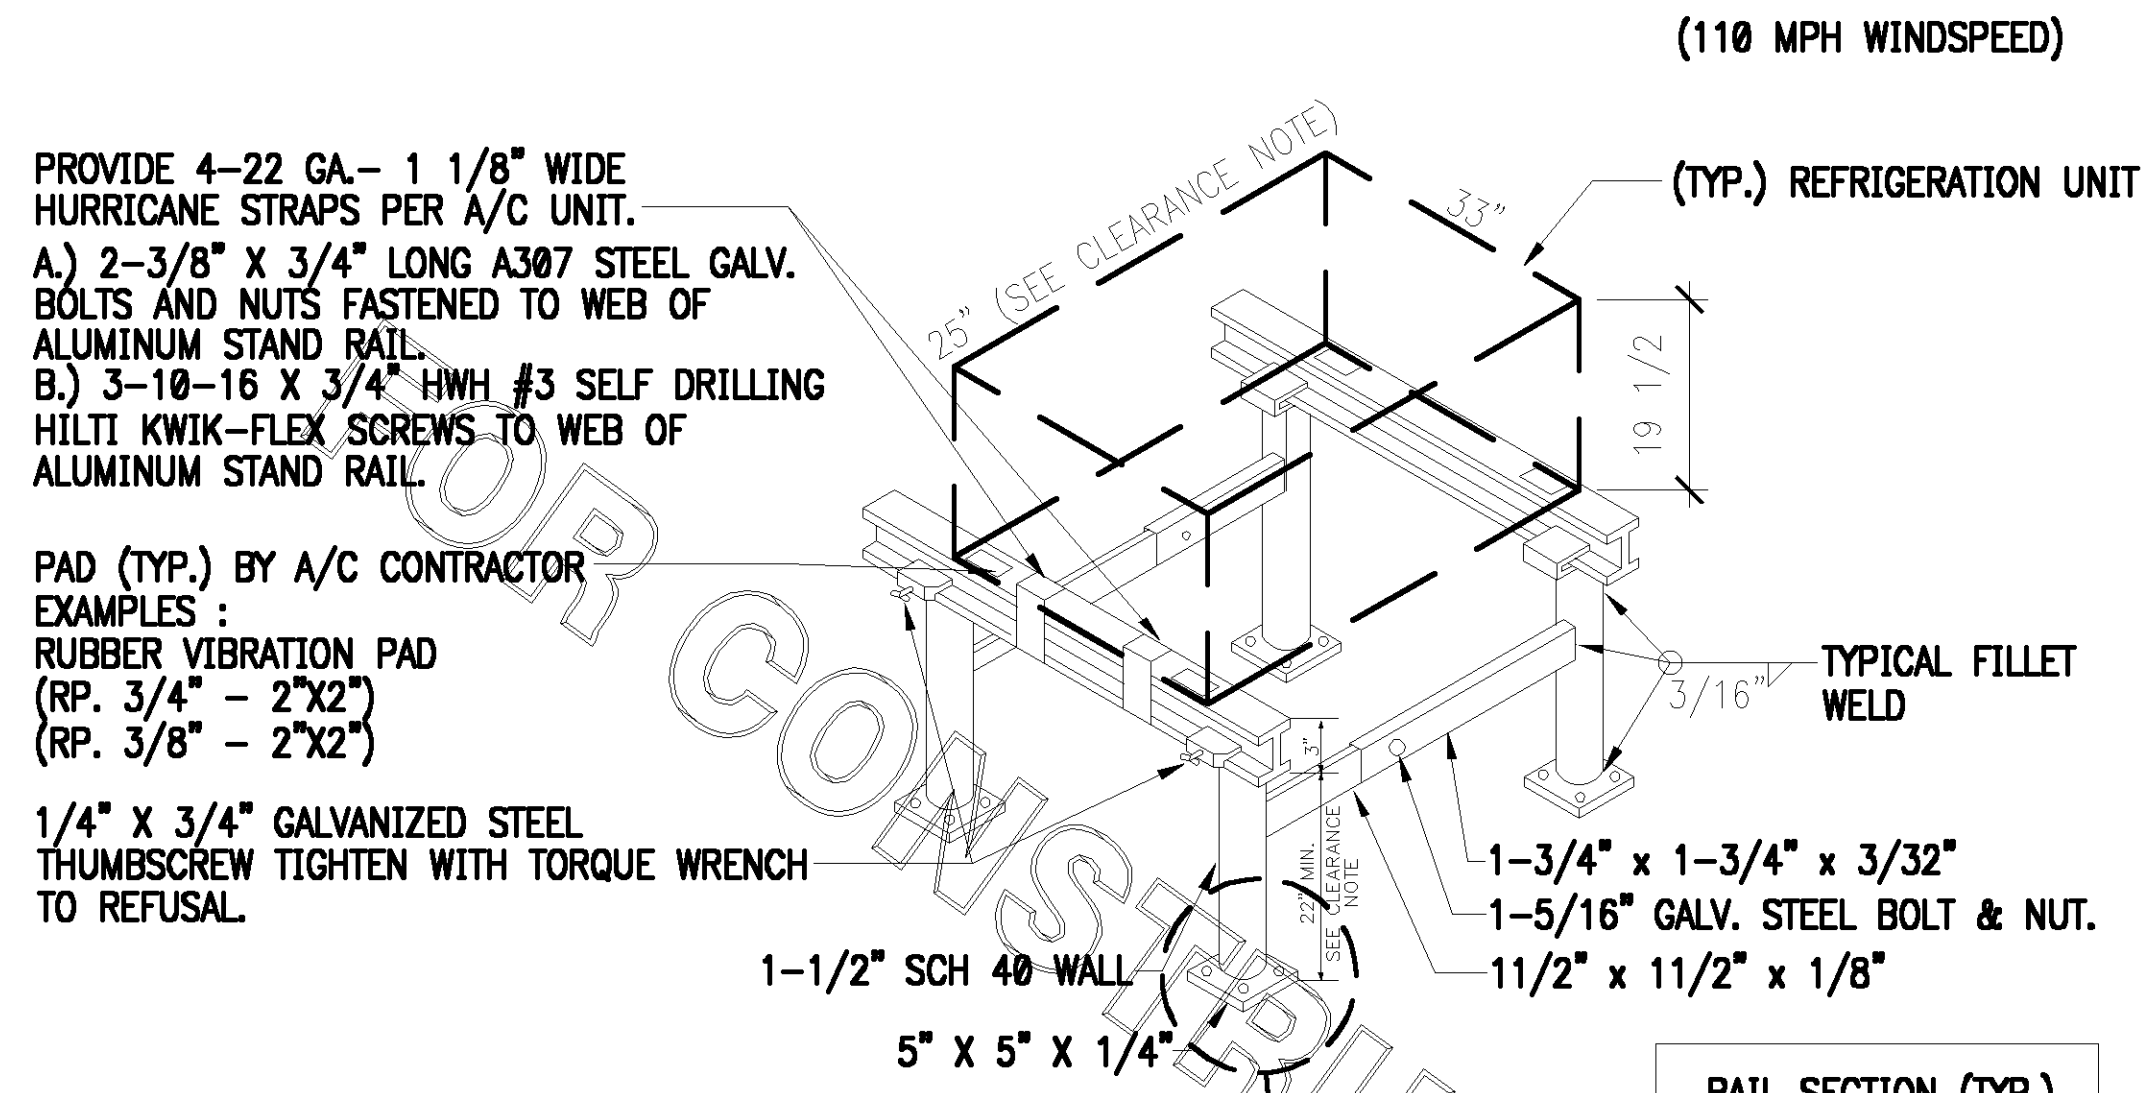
(110 MPH WINDSPEED)

PROVIDE 4-22 GA.- 1 1/8" WIDE HURRICANE STRAPS PER A/C UNIT.
A.) 2-3/8" X 3/4" LONG A307 STEEL GALV. BOLTS AND NUTS FASTENED TO WEB OF ALUMINUM STAND RAIL.
B.) 3-10-16 X 3/4" HWH #3 SELF DRILLING HILTI KWIK-FLEX SCREWS TO WEB OF ALUMINUM STAND RAIL.

PAD (TYP.) BY A/C CONTRACTOR
EXAMPLES :
RUBBER VIBRATION PAD
(RP. 3/4" - 2"X2")
(RP. 3/8" - 2"X2")

1/4" X 3/4" GALVANIZED STEEL THUMBSCREW TIGHTEN WITH TORQUE WRENCH TO REFUSAL.

25" (SEE CLEARANCE NOTE)

33"

(TYP.) REFRIGERATION UNIT

19 1/2

TYPICAL FILLET WELD

3/16"

3"

22" MIN. SEE CLEARANCE NOTE

1-3/4" x 1-3/4" x 3/32"
1-5/16" GALV. STEEL BOLT & NUT.
11/2" x 11/2" x 1/8"

1-1/2" SCH 40 WALL

5" X 5" X 1/4"

NOT FOR CONSTRUCTION

RAIL SECTION (TYP.)